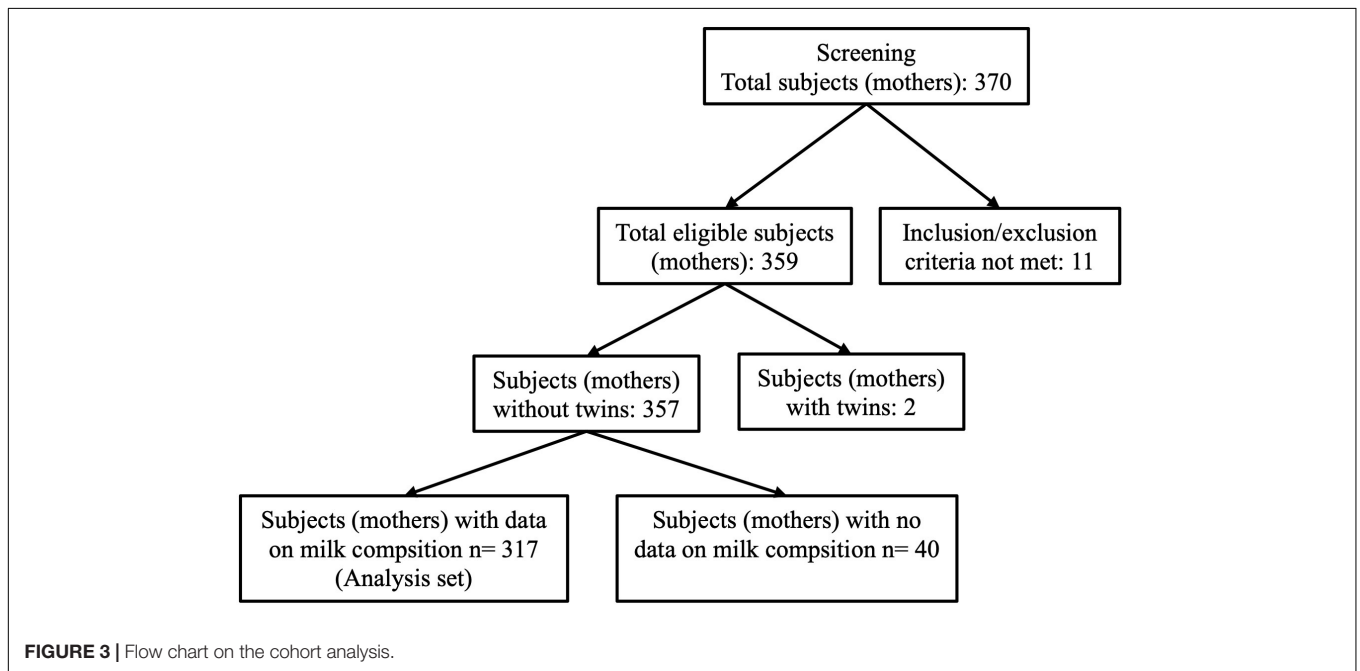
Screening
Total subjects (mothers): 370

Total eligible subjects (mothers): 359

Inclusion/exclusion criteria not met: 11

Subjects (mothers) without twins: 357

Subjects (mothers) with twins: 2

Subjects (mothers) with data on milk compsition n= 317 (Analysis set)

Subjects (mothers) with no data on milk compsition n= 40

FIGURE 3 | Flow chart on the cohort analysis.